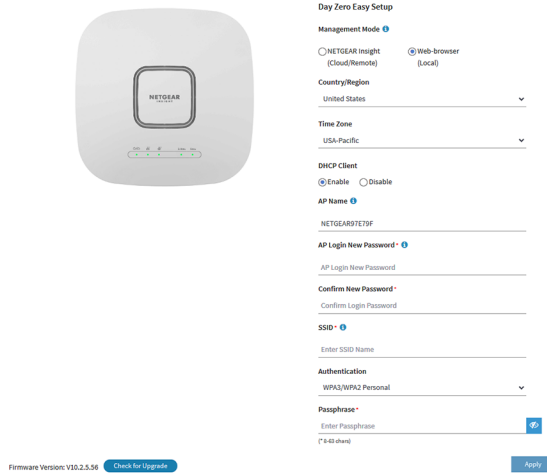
NETGEAR
INSIGHT

Day Zero Easy Setup

Management Mode

NETGEAR Insight (Cloud/Remote)

Web-browser (Local)

Country/Region

United States

Time Zone

USA-Pacific

DHCP Client

Enable

Disable

AP Name

NETGEAR97E79F

AP Login New Password *

AP Login New Password

Confirm New Password *

Confirm Login Password

SSID *

Enter SSID Name

Authentication

WPA3/WPA2 Personal

Passphrase *

Enter Passphrase

(* 8-63 chars)

Firmware Version: V10.2.5.56

Check for Upgrade

Apply